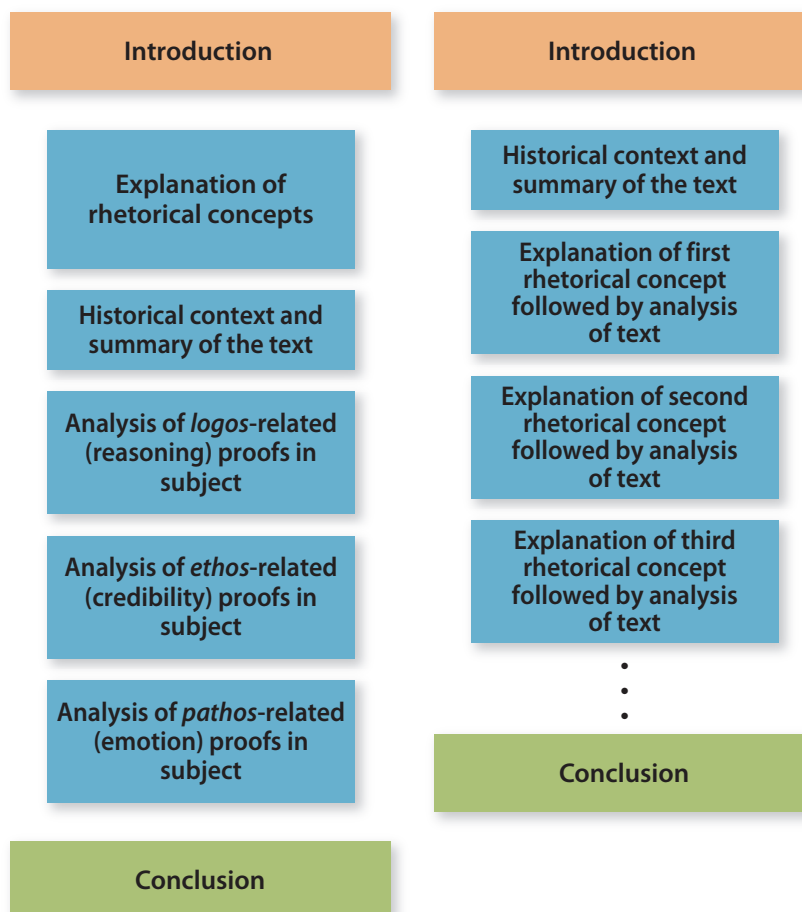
Introduction

Explanation of rhetorical concepts

Historical context and summary of the text

Analysis of *logos*-related (reasoning) proofs in subject

Analysis of *ethos*-related (credibility) proofs in subject

Analysis of *pathos*-related (emotion) proofs in subject

Conclusion

Introduction

Historical context and summary of the text

Explanation of first rhetorical concept followed by analysis of text

Explanation of second rhetorical concept followed by analysis of text

Explanation of third rhetorical concept followed by analysis of text

•
•
•

Conclusion